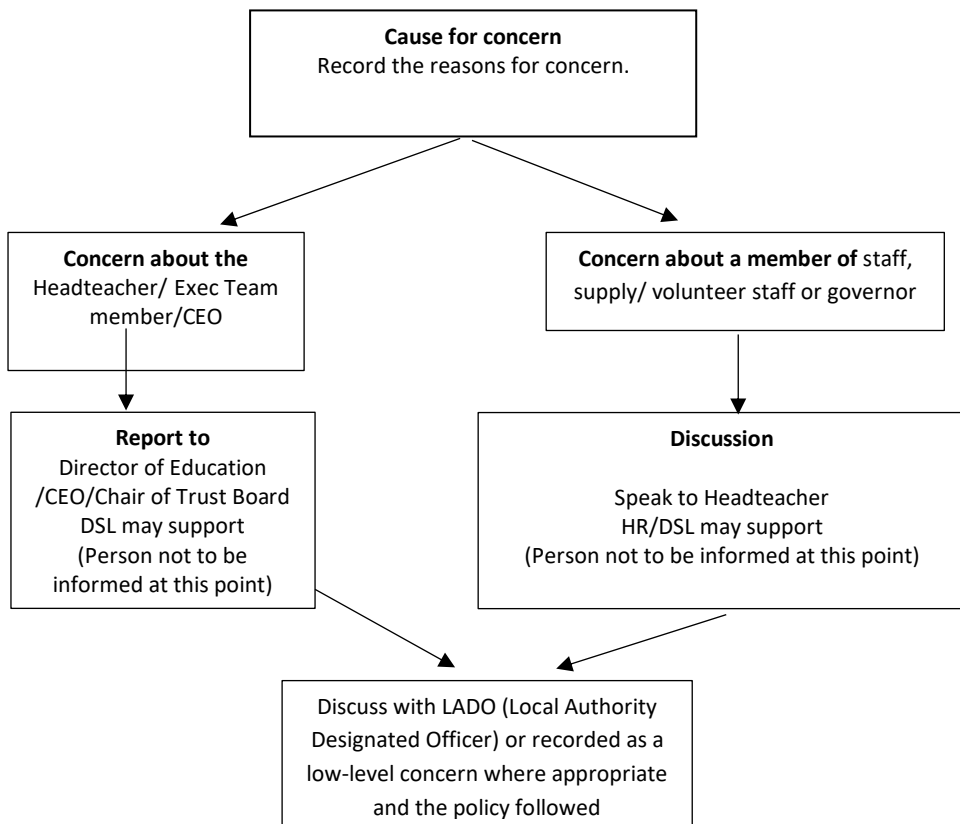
**Cause for concern**
Record the reasons for concern.

**Concern about the** Headteacher/ Exec Team member/CEO

**Concern about a member of** staff, supply/ volunteer staff or governor

**Report to**
Director of Education /CEO/Chair of Trust Board
DSL may support
(Person not to be informed at this point)

**Discussion**

Speak to Headteacher
HR/DSL may support
(Person not to be informed at this point)

Discuss with LADO (Local Authority Designated Officer) or recorded as a low-level concern where appropriate and the policy followed